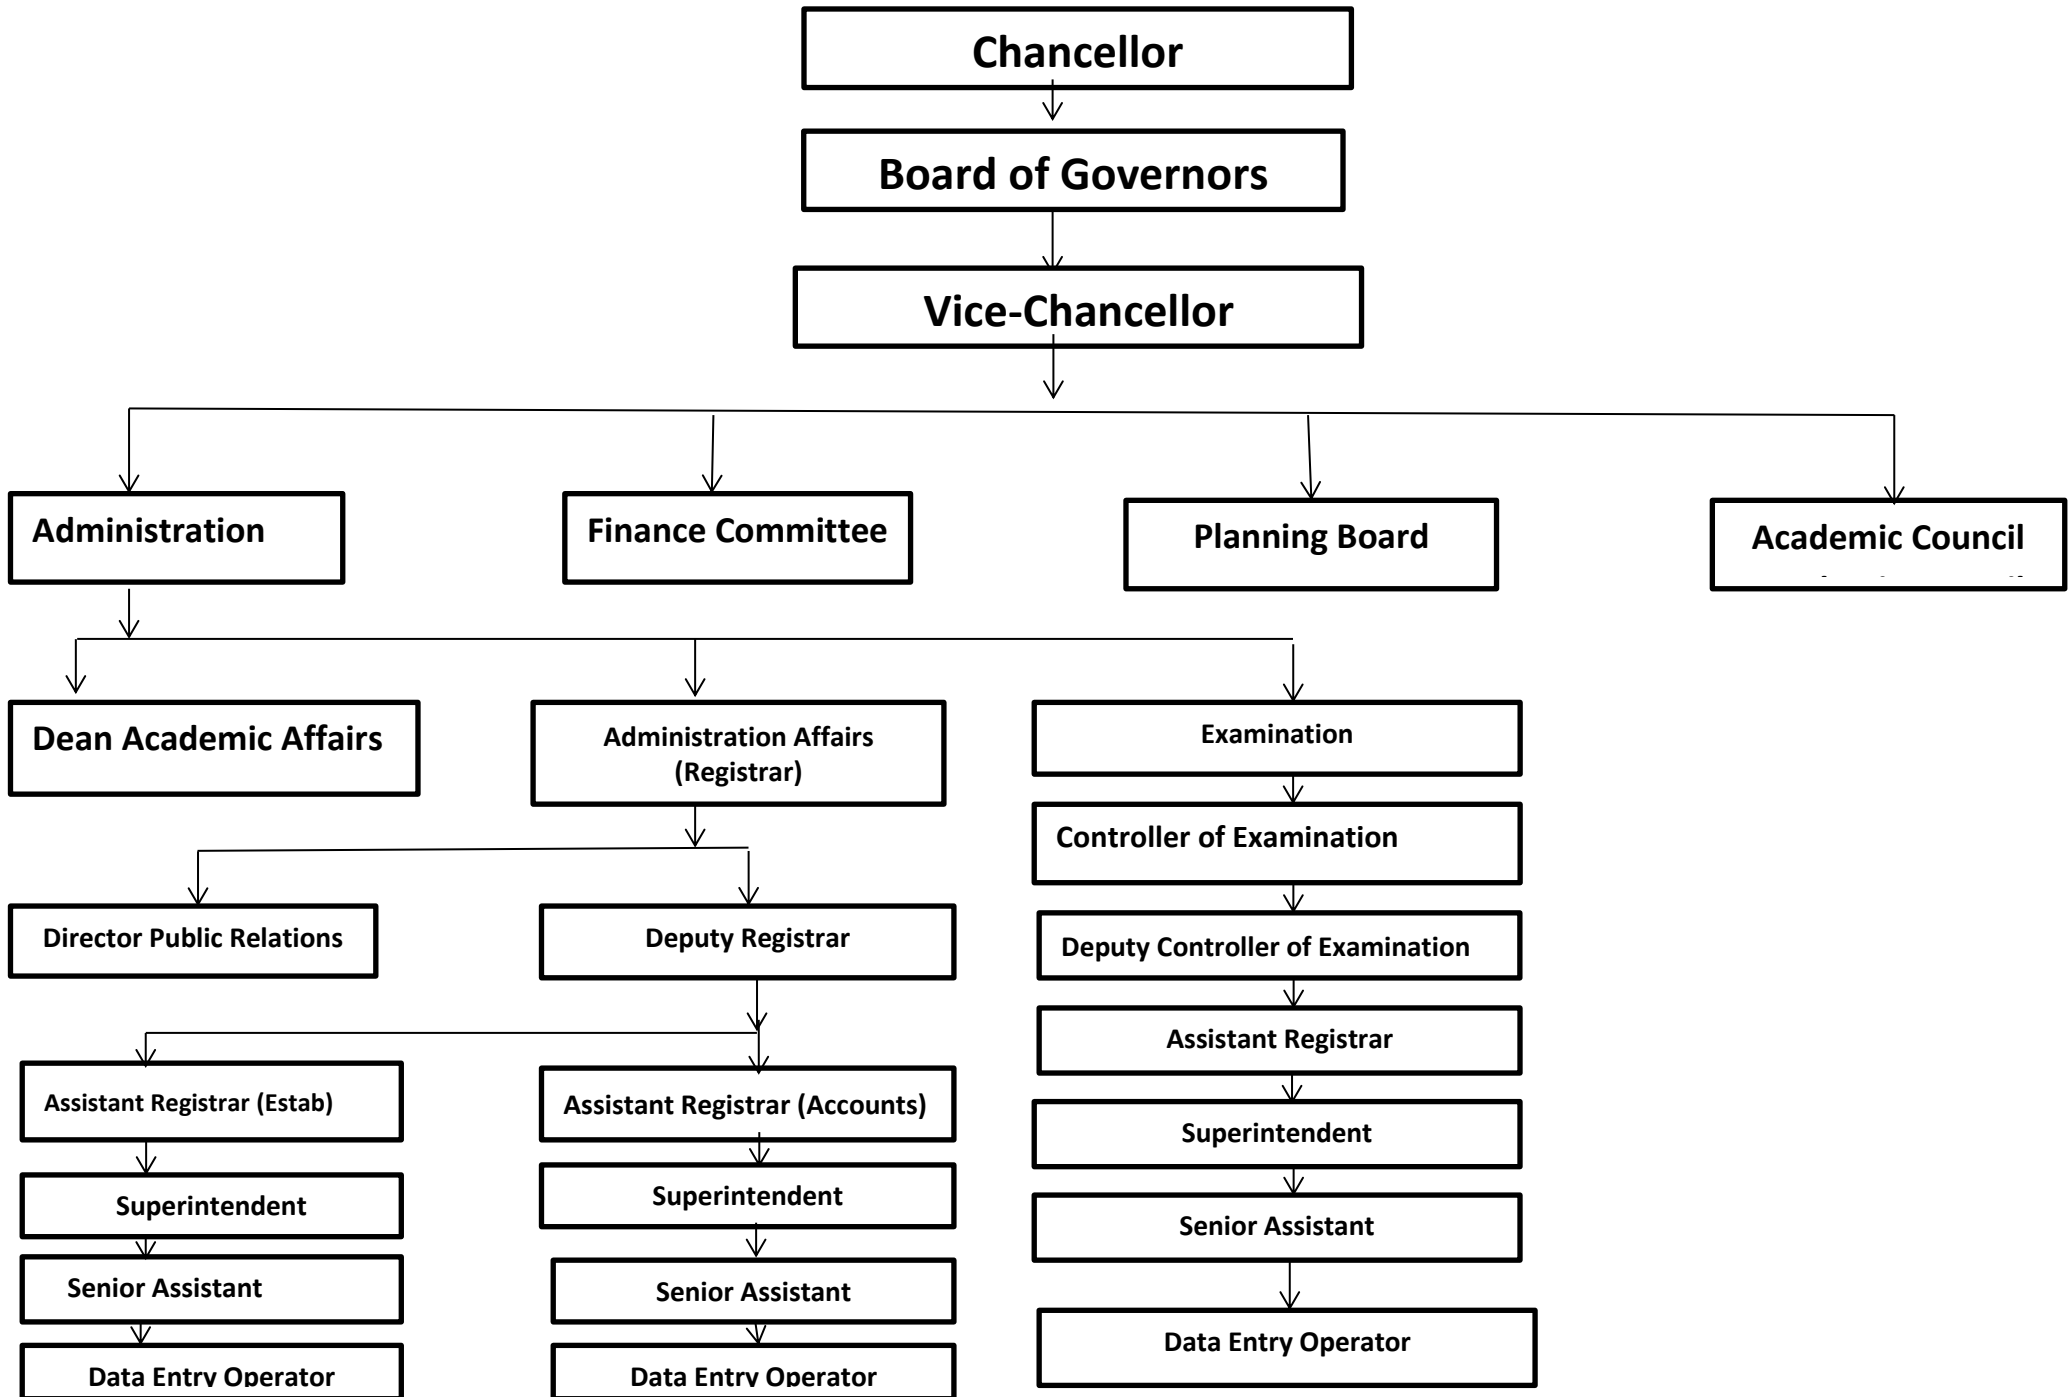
Chancellor

Board of Governors

Vice-Chancellor

Administration

Finance Committee

Planning Board

Academic Council

Dean Academic Affairs

Administration Affairs (Registrar)

Examination

Controller of Examination

Deputy Controller of Examination

Assistant Registrar

Superintendent

Senior Assistant

Data Entry Operator

Director Public Relations

Deputy Registrar

Assistant Registrar (Estab)

Superintendent

Senior Assistant

Data Entry Operator

Assistant Registrar (Accounts)

Superintendent

Senior Assistant

Data Entry Operator